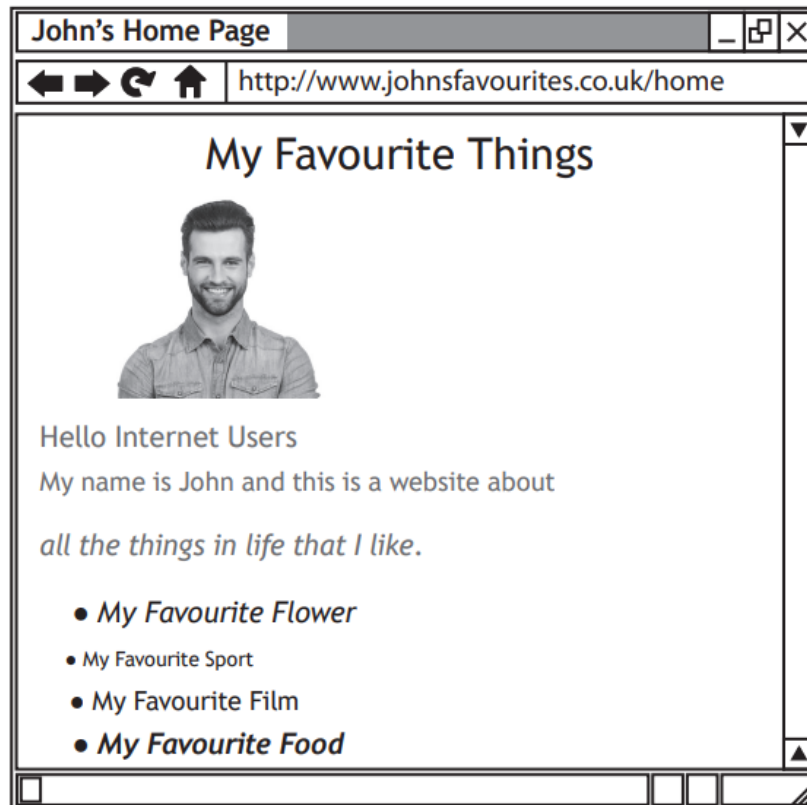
John's Home Page

http://www.johnsfavourites.co.uk/home

My Favourite Things

Hello Internet Users

My name is John and this is a website about

*all the things in life that I like.*

- ***My Favourite Flower***
- My Favourite Sport
- My Favourite Film
- ***My Favourite Food***